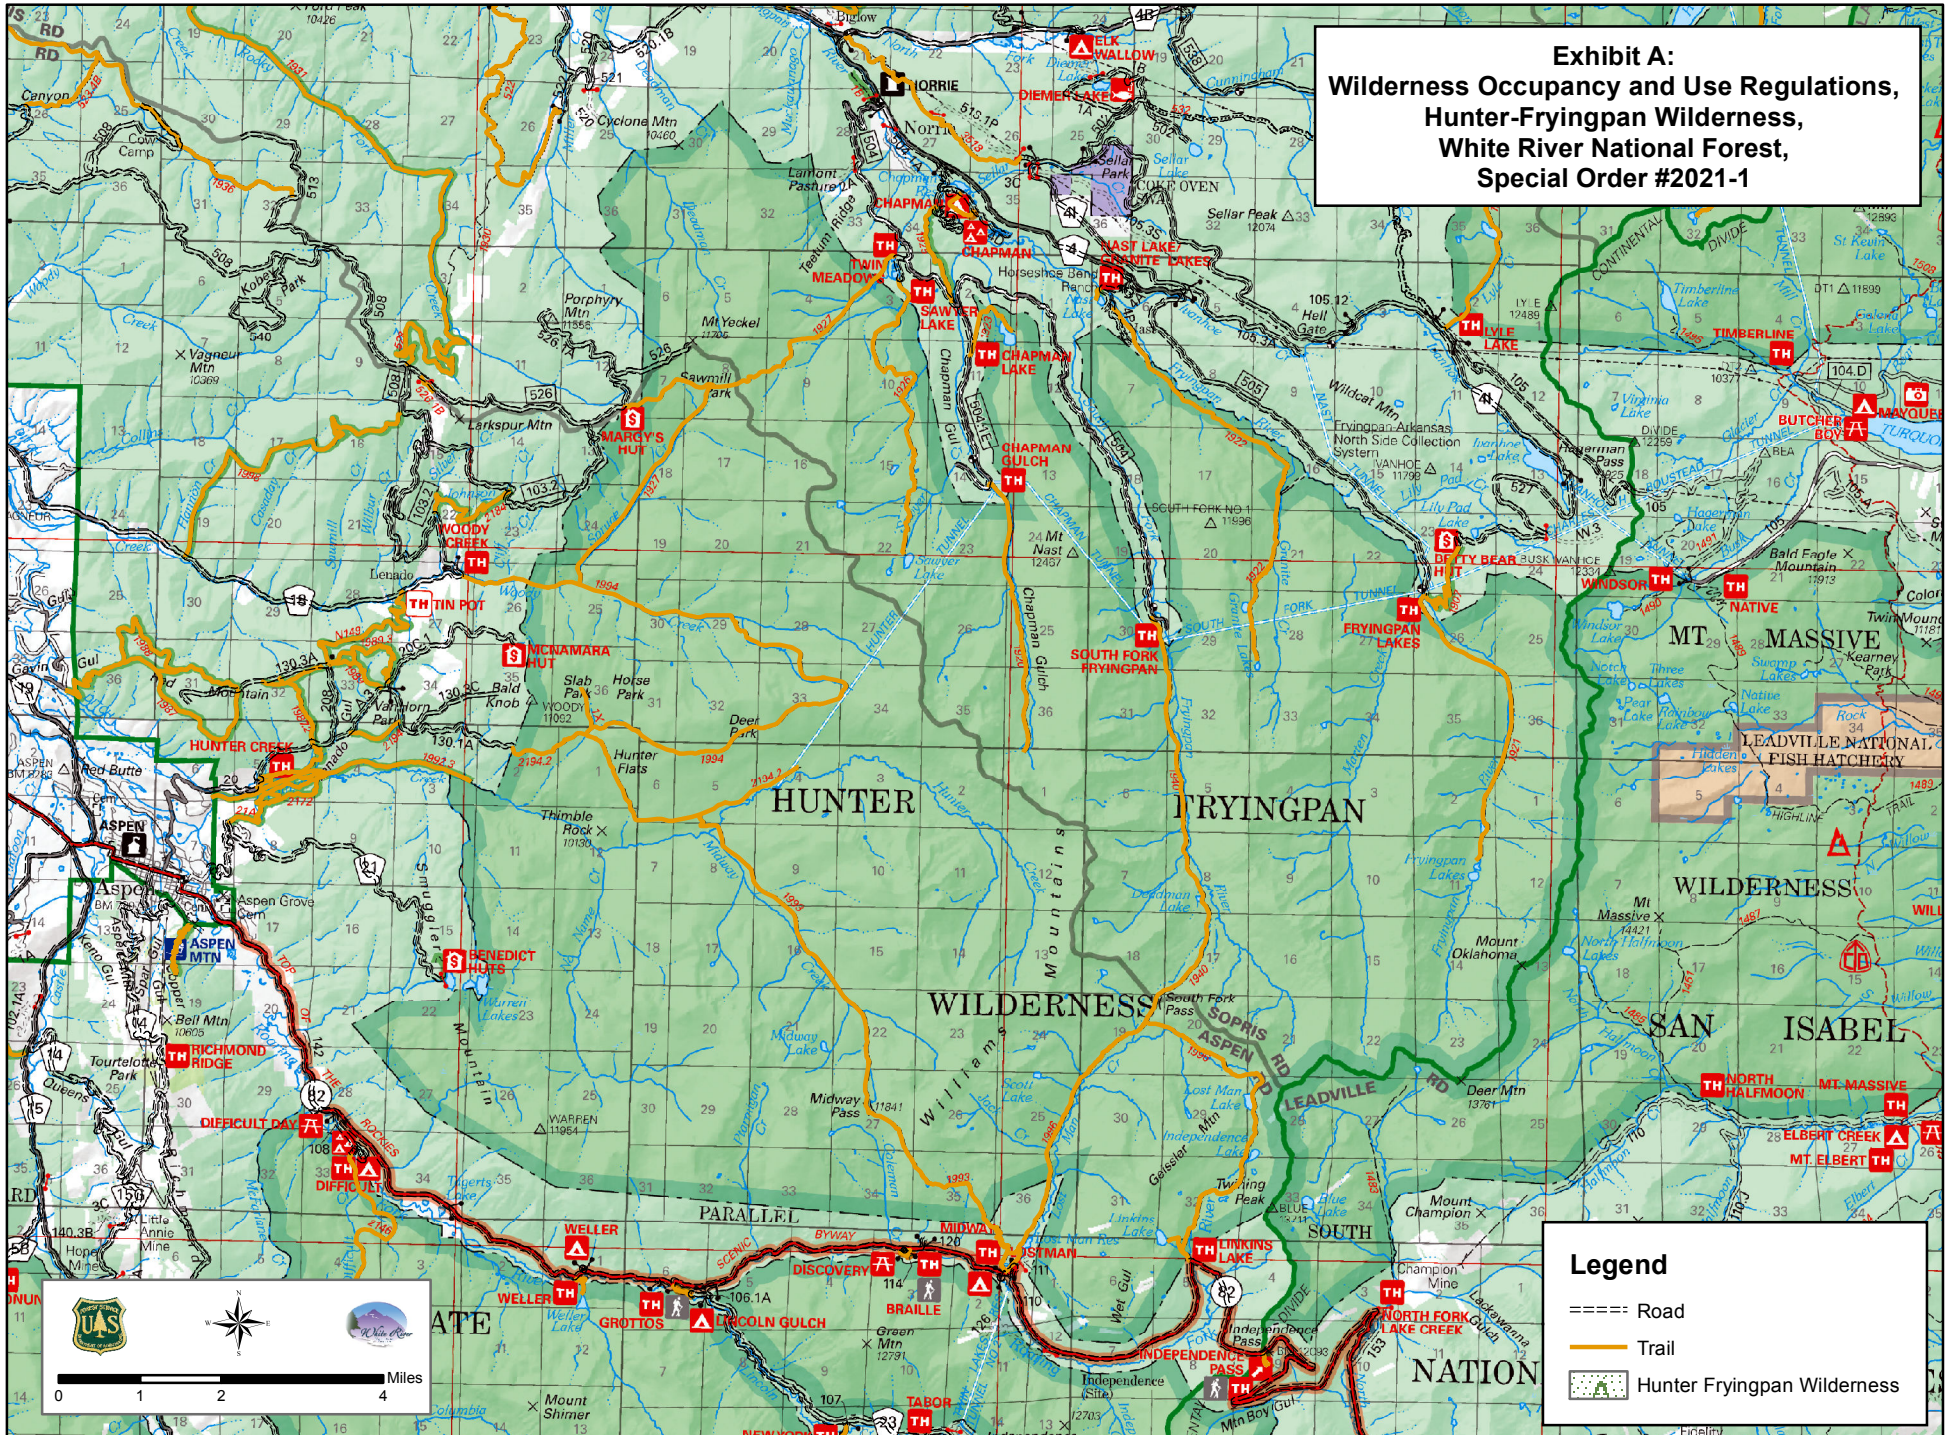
Exhibit A:
Wilderness Occupancy and Use Regulations,
Hunter-Fryingpan Wilderness,
White River National Forest,
Special Order #2021-1

HUNTER
FRYINGPAN
WILDERNESS
MT MASSIVE
WILDERNESS
SAN ISABEL
NATION
PARALLEL

ELK WALLOW
DIEMER LAKE
NORRIE
CHAPMAN
CHAPMAN
NAST LAKE/ GRANITE LAKES
TWIN MEADOWS
SAWYER LAKE
CHAPMAN LAKE
CHAPMAN GULCH
MARGY'S HUT
WOODY CREEK
TIN POT
MCNAMARA HUT
HUNTER CREEK
SOUTH FORK FRYINGPAN
FRYINGPAN LAKES
DIRTY BEAR HUT
LYLE LAKE
TIMBERLINE
BUTCHER BOY
MAY QUEEN
WINDSOR
NATIVE
LEADVILLE NATIONAL FISH HATCHERY
ASPEN
ASPEN MTN
BENEDICT HUTS
RICHMOND RIDGE
DIFFICULT DAY
DIFFICULT
WELLER
WELLER
GROTTOS
LINCOLN GULCH
DISCOVERY
BRAILLE
MIDWAY
LOSTMAN
LINKINS LAKE
INDEPENDENCE PASS
NORTH FORK LAKE CREEK
NORTH HALFMOON
MT. MASSIVE
ELBERT CREEK
MT. ELBERT
TABOR
SOPRIS RD
ASPEN RD
LEADVILLE RD
SOUTH
Mt Yeckel
Porphyry Mtn
Larkspur Mtn
Sawmill Park
Mt Nast 12457
Sellar Peak 12074
Hell Gate
Wildcat Mtn
Hagerman Pass
Bald Eagle Mountain
Deer Mtn 13761
Mount Oklahoma
Mt Massive 14421
Mount Champion
Geissler Mtn
Twining Peak
Independence Pass
Midway Pass
Thimble Rock
Hunter Flats
Deer Park
Slab Park
Hotse Park
Bald Knob
Red Butte
Bell Mtn
Tourtelotte Park
Little Annie Mine
Hope Mine
Mount Shimer
Green Mtn
Champion Mine
Cyclone Mtn
Vagnour Mtn
Williams Mountains
Smuggler Mountain
Frying Pan-Arkansas North Side Collection System
Kobey Park
Lamont Pasture
Horseshoe Bend
Teeturn Ridge
Chapman Gulch
Hunter Tunnel
South Fork
Canyon
Cow Camp
Lenado
Independence (Site)
Aspen Grove Cem
Twin Peaks
Kearney Park
Continental Divide
Coke Oven
Sellar Park

Legend
Road
Trail
Hunter Fryingpan Wilderness

0 1 2 4 Miles